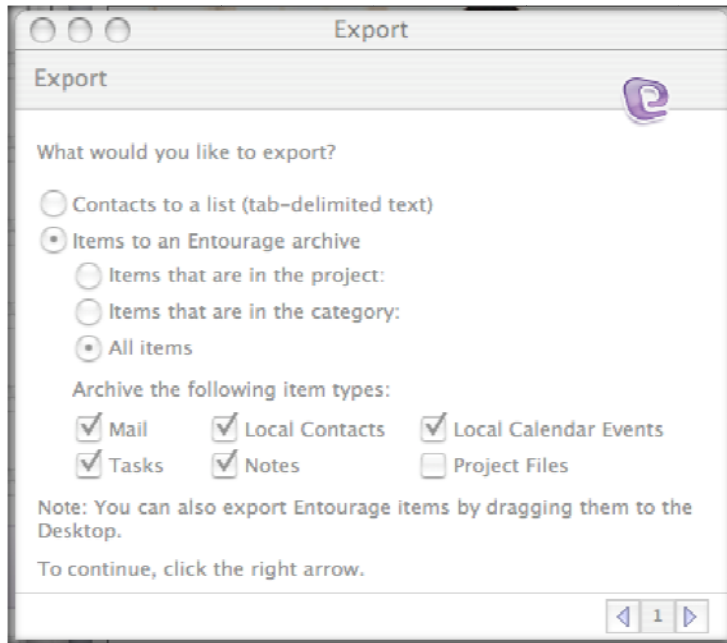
Export

Export

What would you like to export?

Contacts to a list (tab-delimited text)
Items to an Entourage archive
Items that are in the project:
Items that are in the category:
All items

Archive the following item types:

| Mail | Local Contacts | Local Calendar Events |
|---|---|---|
| Tasks | Notes | Project Files |

Note: You can also export Entourage items by dragging them to the Desktop.

To continue, click the right arrow.

1